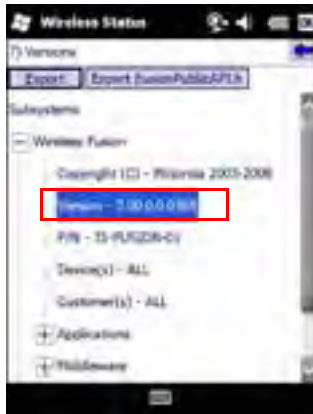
Wireless Status

Versions

Export

Export FusionPublicAPI.h

Subsystems

Wireless Fusion

Copyright (C) - Motorola 2003-2008

Version - 3.00.0.0.051

P/N - 35-FUSION-01

Device(s) - ALL

Customer(s) - ALL

Applications

Middleware